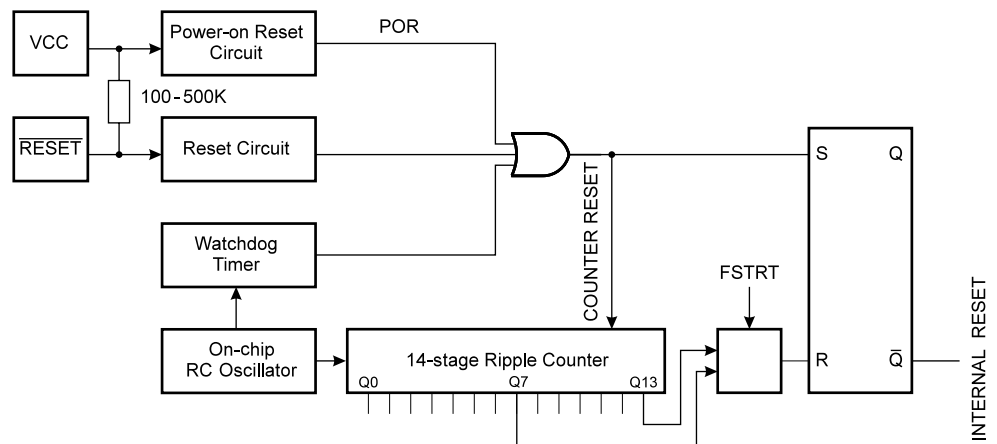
VCC

Power-on Reset Circuit

POR

100 - 500K

$\overline{\text{RESET}}$

Reset Circuit

S

Q

COUNTER RESET

Watchdog Timer

FSTRT

On-chip RC Oscillator

14-stage Ripple Counter

Q0

Q7

Q13

R

$\overline{\text{Q}}$

INTERNAL RESET